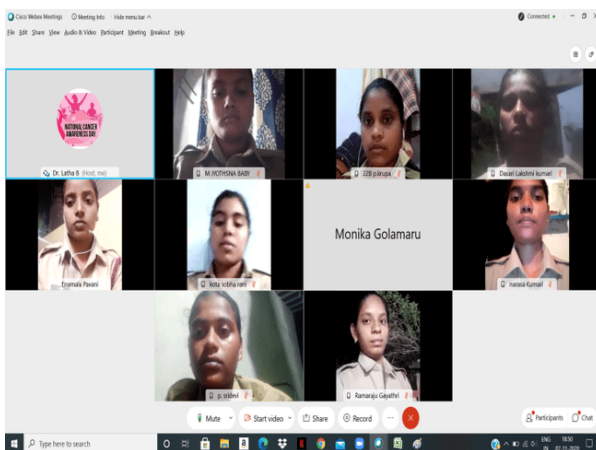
Cisco Webex Meetings Meeting Info Hide menu bar ^
Connected • — □ ×
File Edit Share View Audio & Video Participant Meeting Breakout Help

NATIONAL CANCER AWARENESS DAY
Dr. Latha B (Host, me)
M.JYOTHSNA BABY
228 p.krupa
Dasari Lakshmi kumari
Enamala Pavani
kota sobha rani
Monika Golamaru
harala Kumari
p. sridevi
Ramaraju Gayathri

Mute
Start video
Share
Record
...
Participants
Chat

Type here to search
ENG IN 18:50 07-11-2020